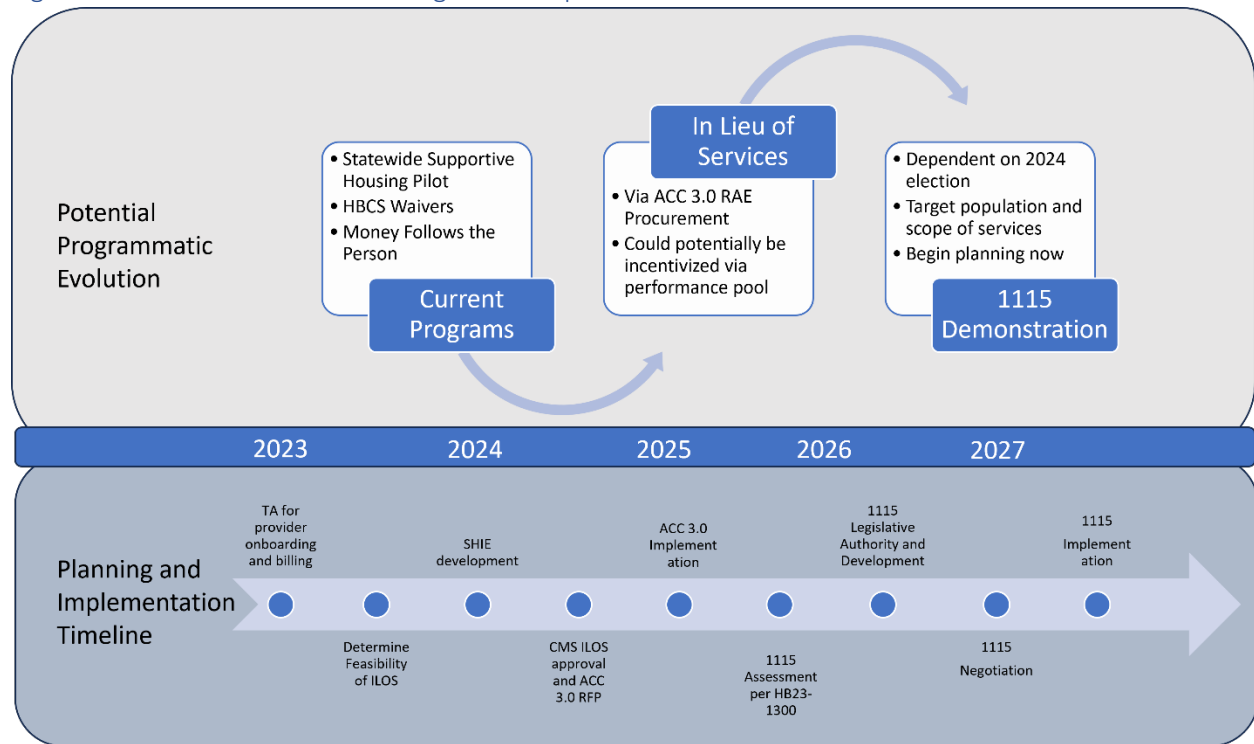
Potential Programmatic Evolution

• Statewide Supportive Housing Pilot
• HBCS Waivers
• Money Follows the Person

Current Programs

In Lieu of Services

• Via ACC 3.0 RAE Procurement
• Could potentially be incentivized via performance pool

• Dependent on 2024 election
• Target population and scope of services
• Begin planning now

1115 Demonstration

2023 2024 2025 2026 2027

Planning and Implementation Timeline

TA for provider onboarding and billing

Determine Feasibility of ILOS

SHIE development

CMS ILOS approval and ACC 3.0 RFP

ACC 3.0 Implement ation

1115 Assessment per HB23-1300

1115 Legislative Authority and Development

1115 Negotiation

1115 Implement ation